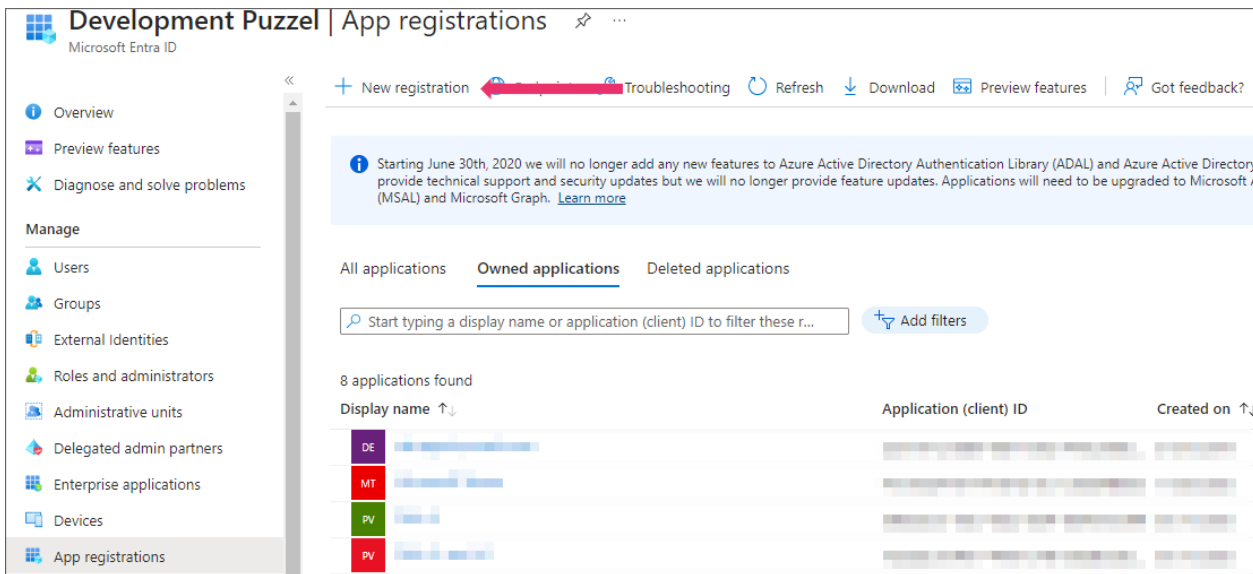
Development Puzzel | App registrations
Microsoft Entra ID

«

Overview
Preview features
Diagnose and solve problems
Manage
Users
Groups
External Identities
Roles and administrators
Administrative units
Delegated admin partners
Enterprise applications
Devices
App registrations

+ New registration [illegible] Troubleshooting Refresh Download Preview features Got feedback?

Starting June 30th, 2020 we will no longer add any new features to Azure Active Directory Authentication Library (ADAL) and Azure Active Directory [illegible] provide technical support and security updates but we will no longer provide feature updates. Applications will need to be upgraded to Microsoft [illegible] (MSAL) and Microsoft Graph. Learn more

All applications Owned applications Deleted applications

Start typing a display name or application (client) ID to filter these r...
Add filters

8 applications found

| Display name | Application (client) ID | Created on |
|---|---|---|
| DE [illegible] | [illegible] | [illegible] |
| MT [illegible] | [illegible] | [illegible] |
| PV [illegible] | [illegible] | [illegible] |
| PV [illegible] | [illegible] | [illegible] |